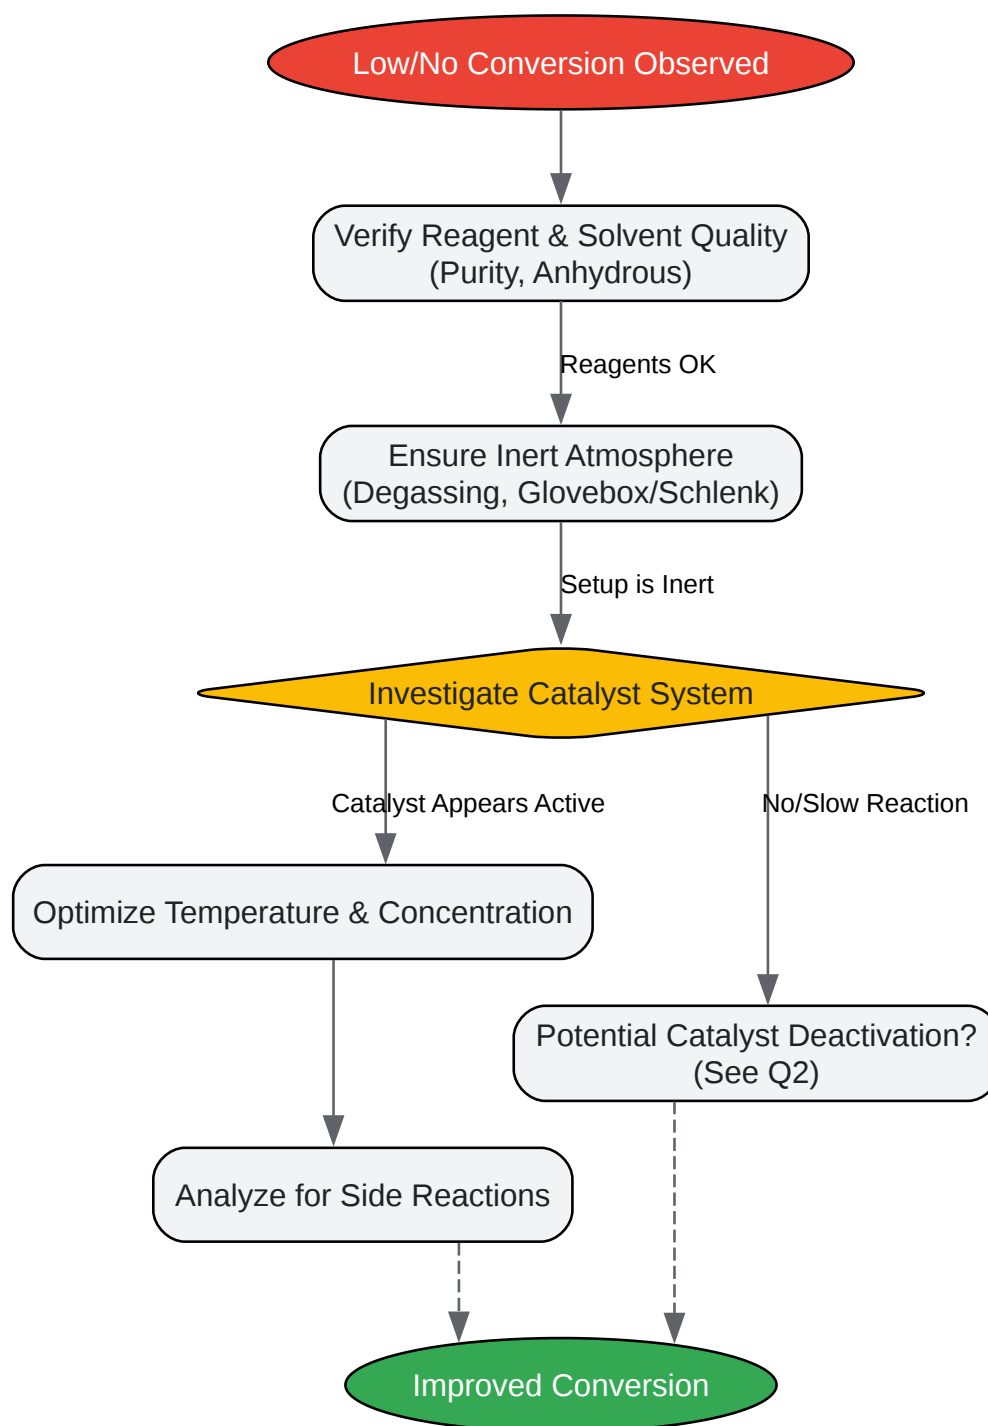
Low/No Conversion Observed

Verify Reagent & Solvent Quality (Purity, Anhydrous)

Reagents OK

Ensure Inert Atmosphere (Degassing, Glovebox/Schlenk)

Setup is Inert

Investigate Catalyst System

Catalyst Appears Active

No/Slow Reaction

Optimize Temperature & Concentration

Potential Catalyst Deactivation? (See Q2)

Analyze for Side Reactions

Improved Conversion